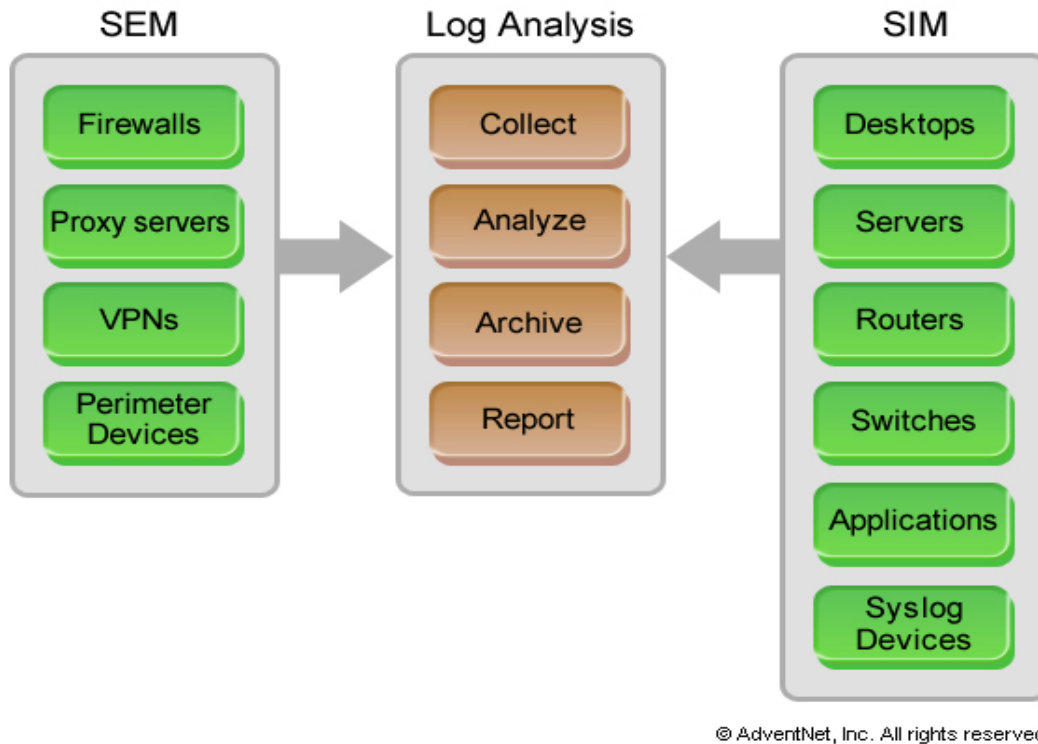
SEM

Firewalls

Proxy servers

VPNs

Perimeter Devices

Log Analysis

Collect

Analyze

Archive

Report

SIM

Desktops

Servers

Routers

Switches

Applications

Syslog Devices

© AdventNet, Inc. All rights reserve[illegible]